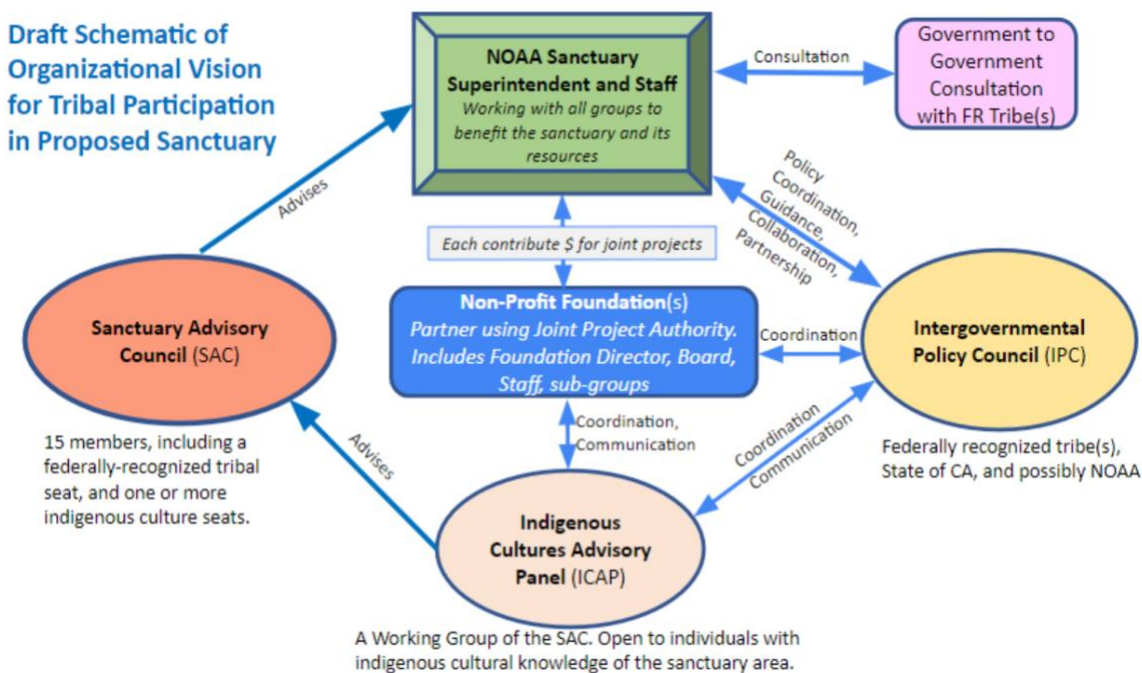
Draft Schematic of Organizational Vision for Tribal Participation in Proposed Sanctuary

NOAA Sanctuary Superintendent and Staff
Working with all groups to benefit the sanctuary and its resources

Consultation

Government to Government Consultation with FR Tribe(s)

Advises

Policy Coordination, Guidance, Collaboration, Partnership

Each contribute $ for joint projects

Sanctuary Advisory Council (SAC)

Non-Profit Foundation(s)
Partner using Joint Project Authority. Includes Foundation Director, Board, Staff, sub-groups

Coordination

Intergovernmental Policy Council (IPC)

15 members, including a federally-recognized tribal seat, and one or more indigenous culture seats.

Advises

Coordination, Communication

Coordination Communication

Federally recognized tribe(s), State of CA, and possibly NOAA

Indigenous Cultures Advisory Panel (ICAP)

A Working Group of the SAC. Open to individuals with indigenous cultural knowledge of the sanctuary area.